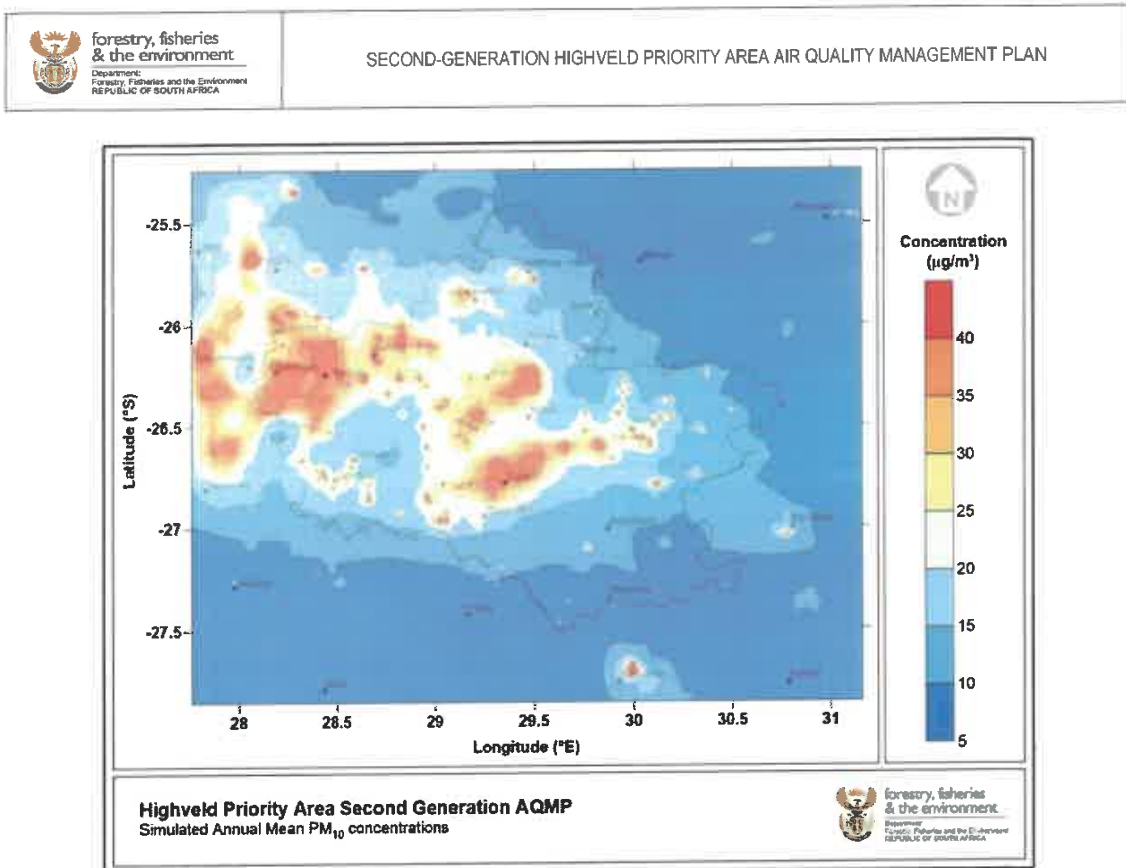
forestry, fisheries & the environment
Department: Forestry, Fisheries and the Environment REPUBLIC OF SOUTH AFRICA

SECOND-GENERATION HIGHVELD PRIORITY AREA AIR QUALITY MANAGEMENT PLAN

N

Concentration ($\mu g/m^3$)

40
35
30
25
20
15
10
5

-25.5
-26
-26.5
-27
-27.5

Latitude (°S)

28
28.5
29
29.5
30
30.5
31

Longitude (°E)

Highveld Priority Area Second Generation AQMP
Simulated Annual Mean $PM_{10}$ concentrations

forestry, fisheries & the environment
Department: Forestry, Fisheries and the Environment REPUBLIC OF SOUTH AFRICA